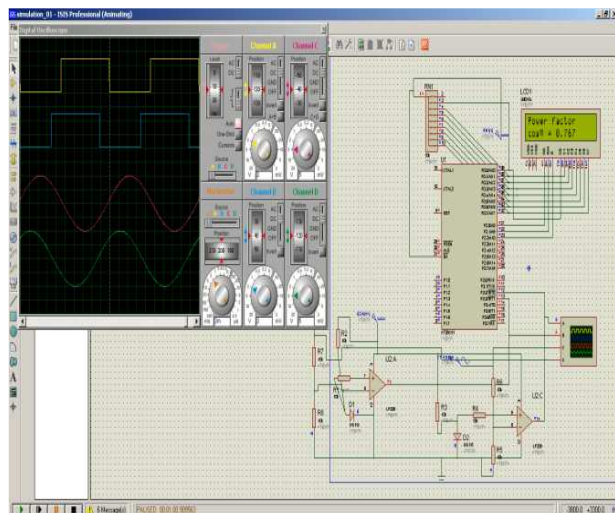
simulation_01 - ISIS Professional (Animating)

Digital Oscilloscope

Channel A

Channel B

Channel C

Channel D

Trigger

Horizontal

Auto

One-Shot

Cursors

Source

Position

Level

AC

DC

GND

OFF

Invert

A+B

C+D

LCD1

Power factor
cosΦ = 0.767

U1

U2:A

U2:C

R1

R2

R3

R4

R5

R6

R7

R8

D1

D2

LM358

5 Message(s)

PAUSED